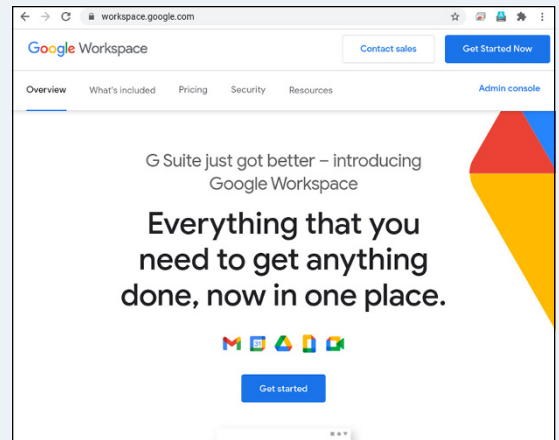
workspace.google.com

Google Workspace

Contact sales

Get Started Now

Overview

What's included

Pricing

Security

Resources

Admin console

G Suite just got better – introducing Google Workspace

Everything that you need to get anything done, now in one place.

Get started